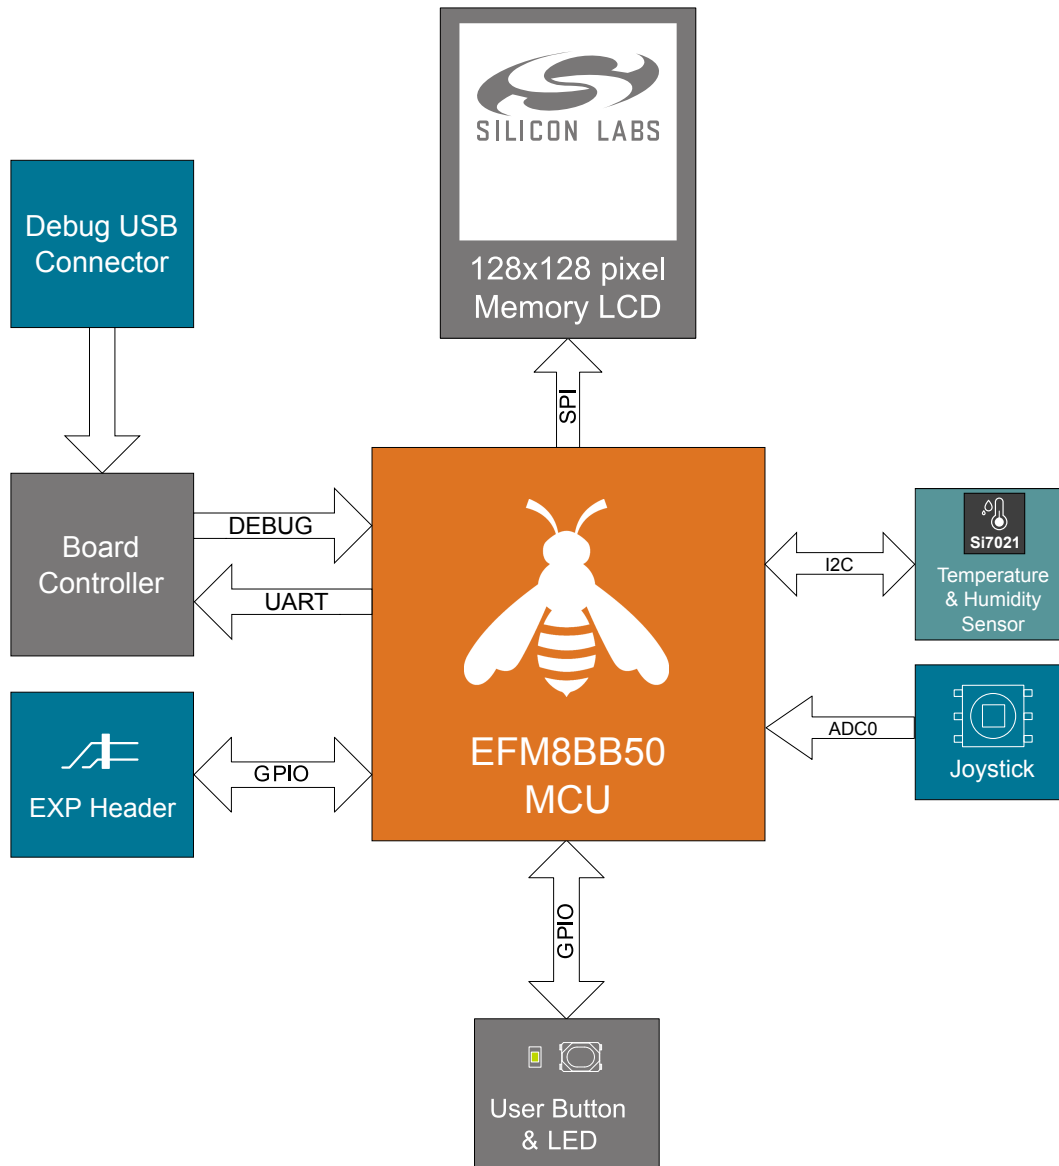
SILICON LABS

128x128 pixel
Memory LCD

Debug USB
Connector

SPI

Board
Controller

DEBUG

UART

Si7021

I2C

Temperature
& Humidity
Sensor

ADC0

Joystick

EXP Header

GPIO

EFM8BB50
MCU

GPIO

User Button
& LED